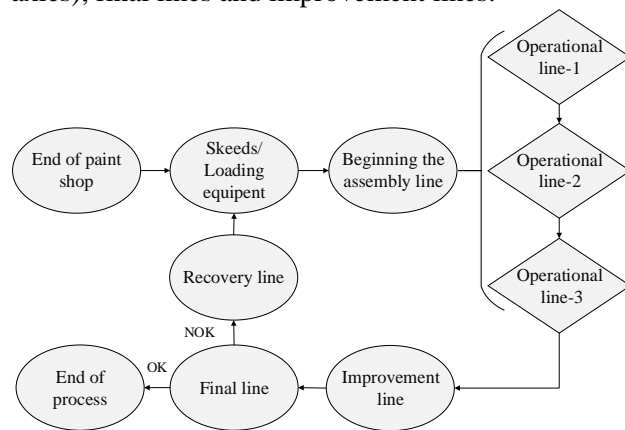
lines), final lines and improvement lines.

End of paint shop

Skeeds/ Loading equipent

Beginning the assembly line

Operational line-1

Operational line-2

Operational line-3

Recovery line

NOK

OK

End of process

Final line

Improvement line